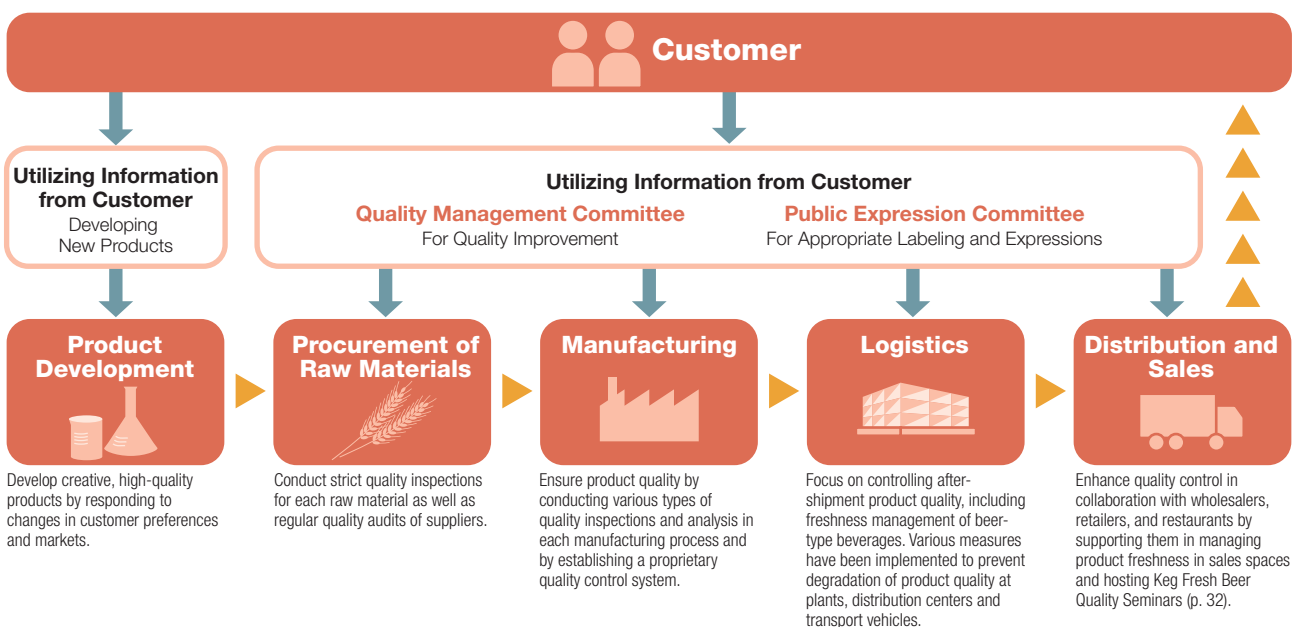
Customer

Utilizing Information from Customer
Developing New Products

Utilizing Information from Customer

Quality Management Committee
For Quality Improvement

Public Expression Committee
For Appropriate Labeling and Expressions

Product Development

Develop creative, high-quality products by responding to changes in customer preferences and markets.

Procurement of Raw Materials

Conduct strict quality inspections for each raw material as well as regular quality audits of suppliers.

Manufacturing

Ensure product quality by conducting various types of quality inspections and analysis in each manufacturing process and by establishing a proprietary quality control system.

Logistics

Focus on controlling after-shipment product quality, including freshness management of beer-type beverages. Various measures have been implemented to prevent degradation of product quality at plants, distribution centers and transport vehicles.

Distribution and Sales

Enhance quality control in collaboration with wholesalers, retailers, and restaurants by supporting them in managing product freshness in sales spaces and hosting Keg Fresh Beer Quality Seminars (p. 32).